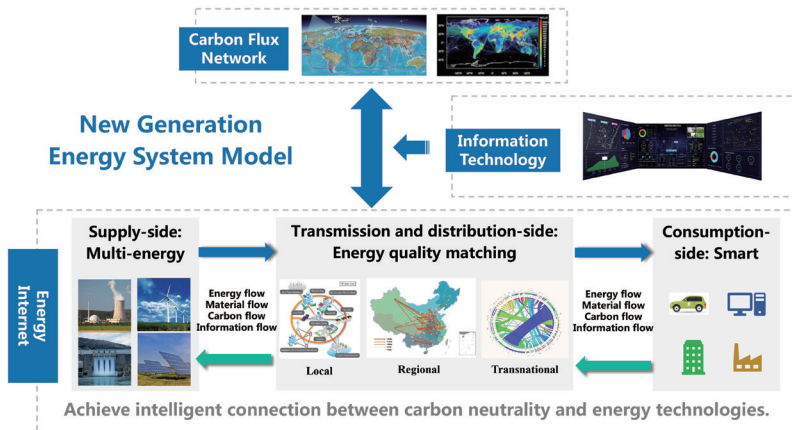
Carbon Flux Network

New Generation Energy System Model

Information Technology

Energy Internet

Supply-side: Multi-energy

Energy flow
Material flow
Carbon flow
Information flow

Transmission and distribution-side: Energy quality matching

Local

Regional

Transnational

Energy flow
Material flow
Carbon flow
Information flow

Consumption-side: Smart

Achieve intelligent connection between carbon neutrality and energy technologies.